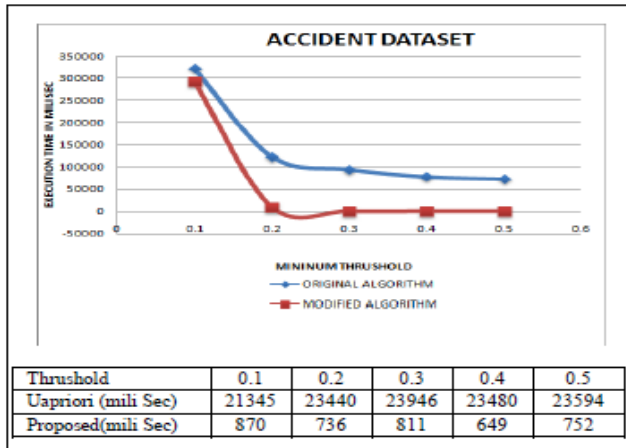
ACCIDENT DATASET

EXECUTION TIME IN MILISEC

350000
300000
250000
200000
150000
100000
50000
0
-50000

0
0.1
0.2
0.3
0.4
0.5
0.6

MININUM THRUSHOLD

ORIGINAL ALGORITHM
MODIFIED ALGORITHM

| Thrushold | 0.1 | 0.2 | 0.3 | 0.4 | 0.5 |
|---|---|---|---|---|---|
| Uapriori (mili Sec) | 21345 | 23440 | 23946 | 23480 | 23594 |
| Proposed(mili Sec) | 870 | 736 | 811 | 649 | 752 |